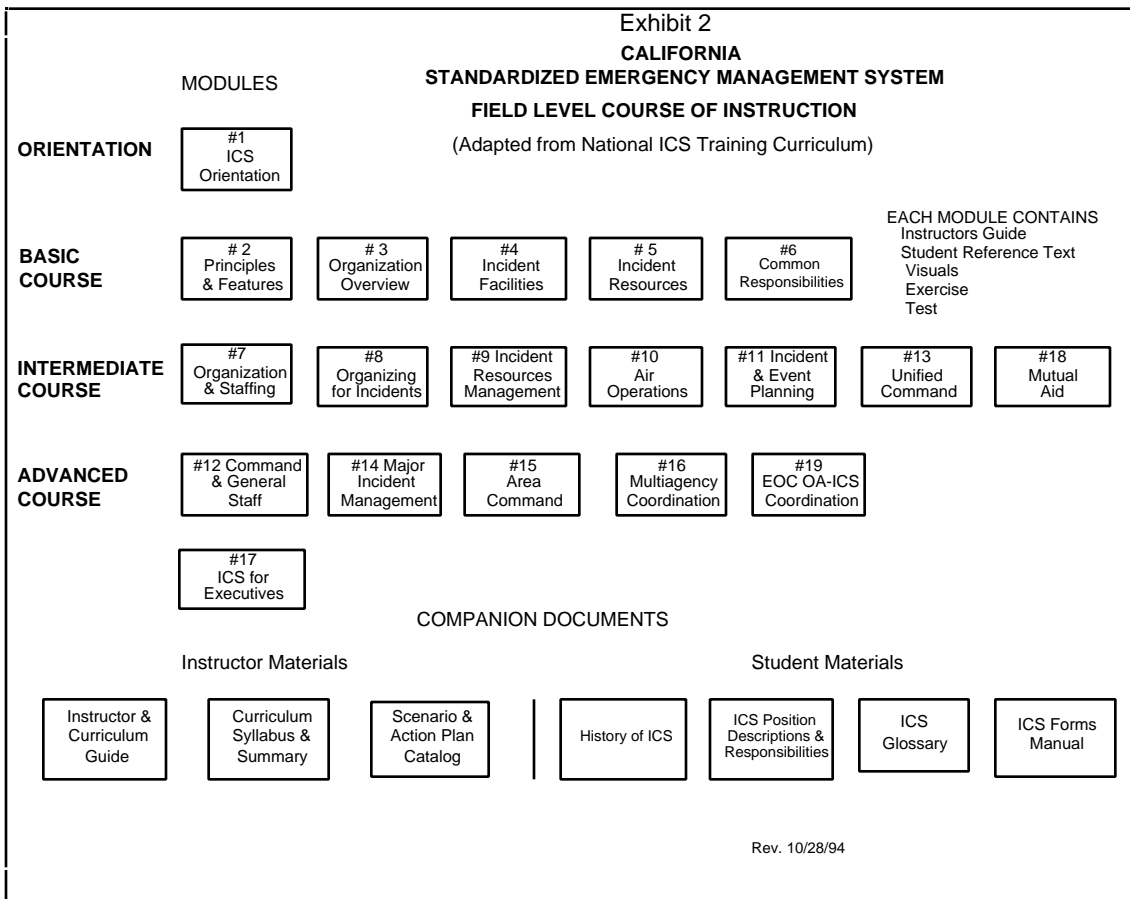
Exhibit 2

CALIFORNIA
STANDARDIZED EMERGENCY MANAGEMENT SYSTEM

FIELD LEVEL COURSE OF INSTRUCTION

(Adapted from National ICS Training Curriculum)

MODULES

ORIENTATION

#1 ICS Orientation

BASIC COURSE

# 2 Principles & Features

# 3 Organization Overview

#4 Incident Facilities

# 5 Incident Resources

#6 Common Responsibilities

EACH MODULE CONTAINS
Instructors Guide
Student Reference Text
Visuals
Exercise
Test

INTERMEDIATE COURSE

#7 Organization & Staffing

#8 Organizing for Incidents

#9 Incident Resources Management

#10 Air Operations

#11 Incident & Event Planning

#13 Unified Command

#18 Mutual Aid

ADVANCED COURSE

#12 Command & General Staff

#14 Major Incident Management

#15 Area Command

#16 Multiagency Coordination

#19 EOC OA-ICS Coordination

#17 ICS for Executives

COMPANION DOCUMENTS

Instructor Materials

Instructor & Curriculum Guide

Curriculum Syllabus & Summary

Scenario & Action Plan Catalog

Student Materials

History of ICS

ICS Position Descriptions & Responsibilities

ICS Glossary

ICS Forms Manual

Rev. 10/28/94